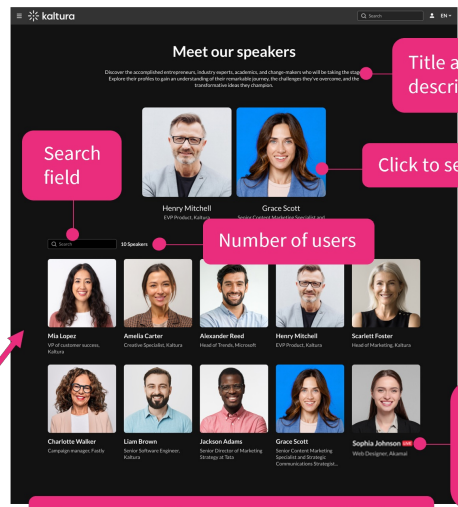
kaltura

Search

EN

Meet our speakers

Discover the accomplished entrepreneurs, industry experts, academics, and change-makers who will be taking the stage. Explore their profiles to gain an understanding of their remarkable journey, the challenges they've overcome, and the transformative ideas they champion.

Title a descri

Click to se

Search field

Henry Mitchell
EVP Product, Kaltura

Grace Scott
Senior Content Marketing Specialist and

Search

10 Speakers

Number of users

Mia Lopez
VP of customer success, Kaltura

Amelia Carter
Creative Specialist, Kaltura

Alexander Reed
Head of Trends, Microsoft

Henry Mitchell
EVP Product, Kaltura

Scarlett Foster
Head of Marketing, Kaltura

Charlotte Walker
Campaign manager, Fastly

Liam Brown
Senior Software Engineer, Kaltura

Jackson Adams
Senior Director of Marketing Strategy at Tata

Grace Scott
Senior Content Marketing Specialist and Strategic Communications Strategist...

Sophia Johnson LIVE
Web Designer, Akamai